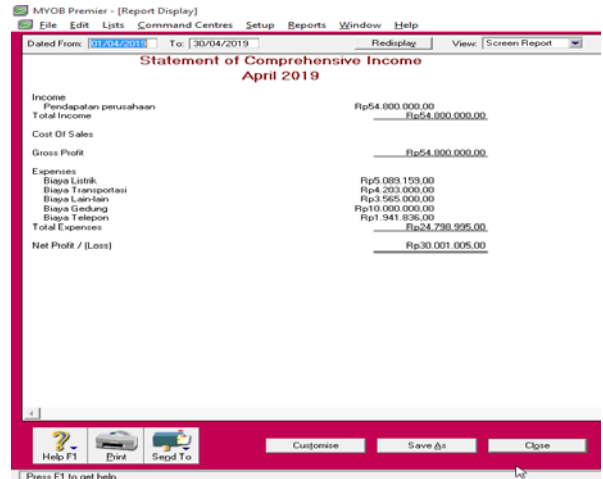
MYOB Premier - [Report Display]

File Edit Lists Command Centres Setup Reports Window Help

Dated From: 01/04/2019 To: 30/04/2019 Redisplay View: Screen Report

Statement of Comprehensive Income
April 2019

Income
Pendapatan perusahaan Rp54.800.000,00
Total Income Rp54.800.000,00

Cost Of Sales

Gross Profit Rp54.800.000,00

Expenses
Biaya Listrik Rp5.089.159,00
Biaya Transportasi Rp4.203.000,00
Biaya Lain-lain Rp3.565.000,00
Biaya Gedung Rp10.000.000,00
Biaya Telepon Rp1.941.836,00
Total Expenses Rp24.798.995,00

Net Profit / (Loss) Rp30.001.005,00

Help F1 Print Send To Customise Save As Close

Press F1 to get help.